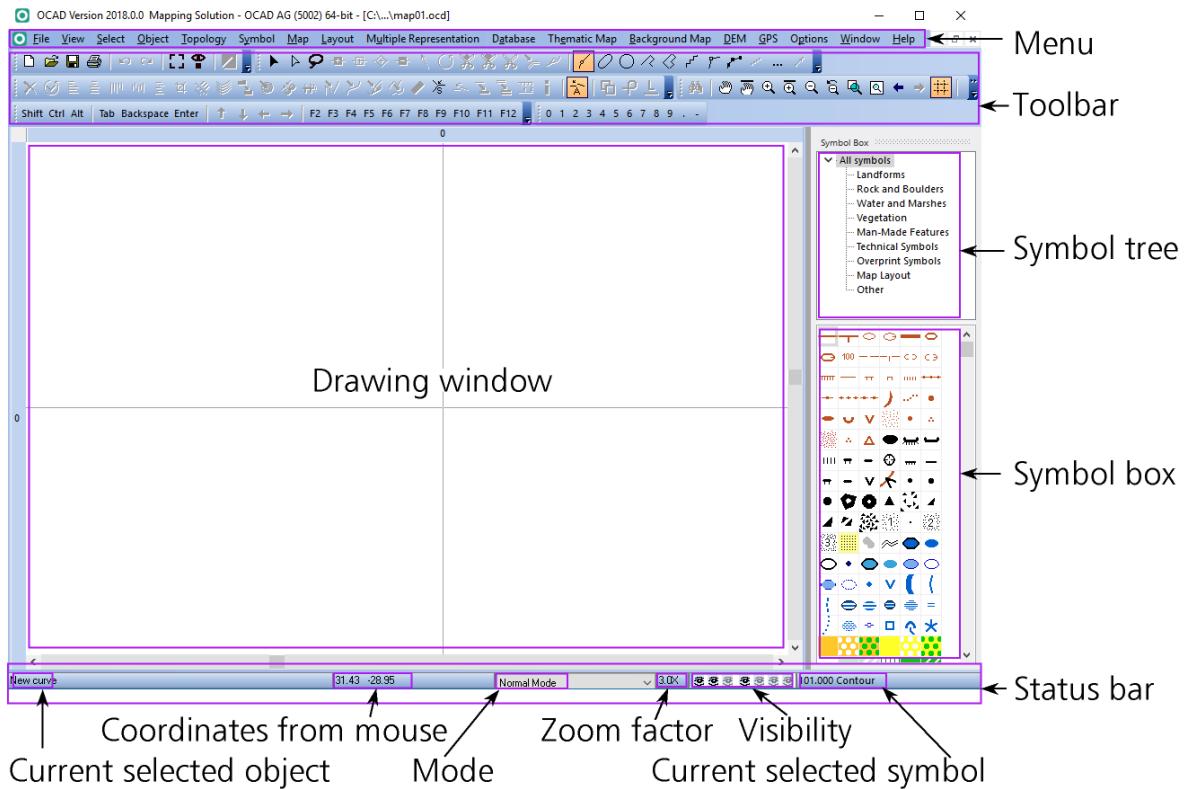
OCAD Version 2018.0.0 Mapping Solution - OCAD AG (5002) 64-bit - [C:\...\map01.ocd]

File View Select Object Topology Symbol Map Layout Multiple Representation Database Thematic Map Background Map DEM GPS Options Window Help

Menu

Toolbar

Shift Ctrl Alt Tab Backspace Enter F2 F3 F4 F5 F6 F7 F8 F9 F10 F11 F12 0 1 2 3 4 5 6 7 8 9 . -

0

0

Drawing window

Symbol Box

All symbols
Landforms
Rock and Boulders
Water and Marshes
Vegetation
Man-Made Features
Technical Symbols
Overprint Symbols
Map Layout
Other

Symbol tree

100

1

2

3

Symbol box

New curve | 31.43 -28.95 | Normal Mode | 3.0X | 101.000 Contour

Status bar

Coordinates from mouse

Zoom factor

Visibility

Current selected object

Mode

Current selected symbol